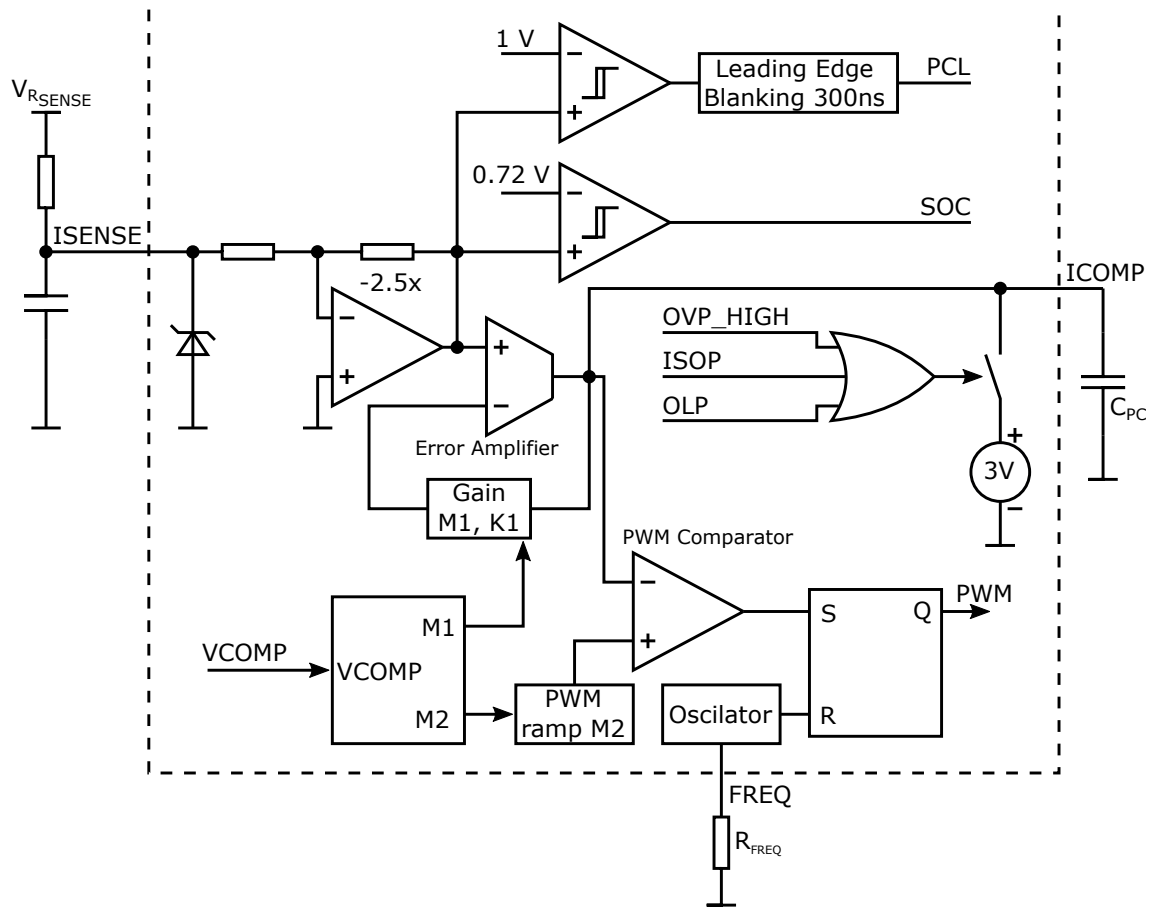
1 V
−
+
Leading Edge Blanking 300ns
PCL

$V_{R_{SENSE}}$

0.72 V
−
+
SOC

ISENSE
-2.5x
ICOMP
−
+
+
−
OVP_HIGH
ISOP
OLP
$C_{PC}$
Error Amplifier
+
3V
−
Gain M1, K1
PWM Comparator
−
+
S
Q
PWM
M1
VCOMP
VCOMP
M2
PWM ramp M2
Oscilator
R
FREQ
$R_{FREQ}$